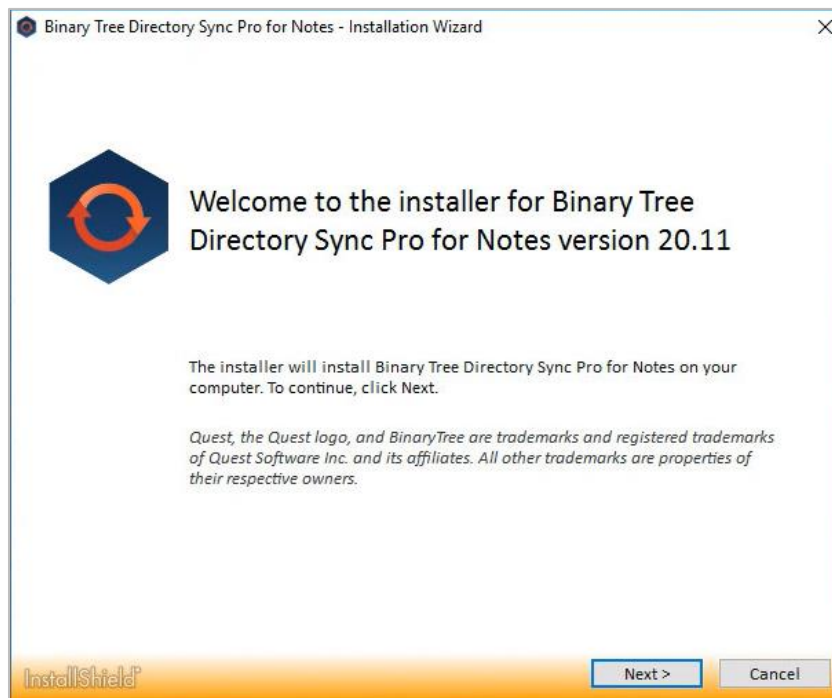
Binary Tree Directory Sync Pro for Notes - Installation Wizard

×

Welcome to the installer for Binary Tree Directory Sync Pro for Notes version 20.11

The installer will install Binary Tree Directory Sync Pro for Notes on your computer. To continue, click Next.

Quest, the Quest logo, and BinaryTree are trademarks and registered trademarks of Quest Software Inc. and its affiliates. All other trademarks are properties of their respective owners.

InstallShield

Next >

Cancel